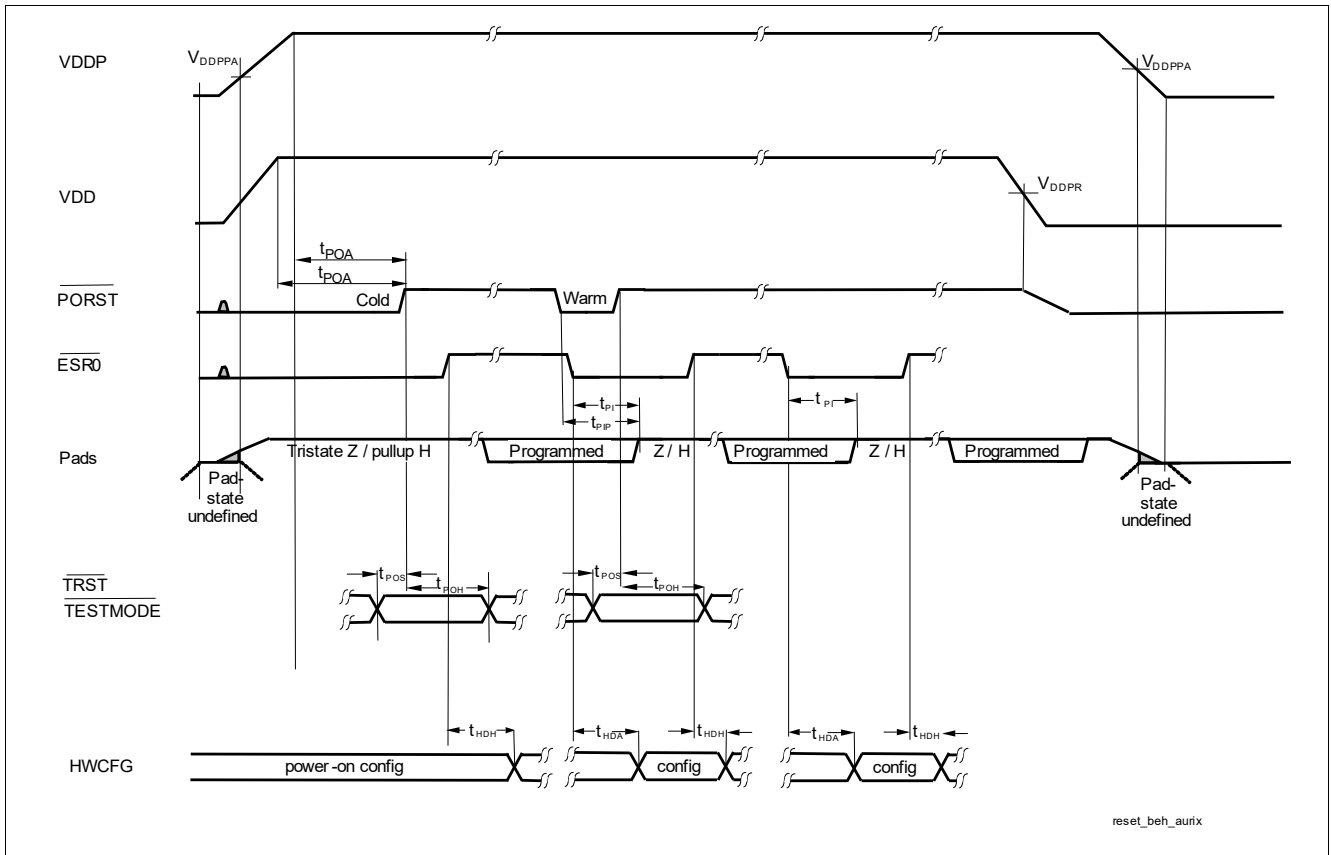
VDDP

$V_{DDPPA}$

$V_{DDPPA}$

VDD

$V_{DDPR}$

$t_{POA}$

$t_{POA}$

$\overline{PORST}$

Cold

Warm

$\overline{ESR0}$

$t_{PI}$

$t_{PIP}$

$t_{PI}$

Pads

Tristate Z / pullup H

Programmed

Z / H

Programmed

Z / H

Programmed

Pad-state undefined

Pad-state undefined

$\overline{TRST}$

$\overline{TESTMODE}$

$t_{POS}$

$t_{POH}$

$t_{POS}$

$t_{POH}$

$t_{HDH}$

$t_{HDA}$

$t_{HDH}$

$t_{HDA}$

$t_{HDH}$

HWCFG

power-on config

config

config

reset_beh_aurix